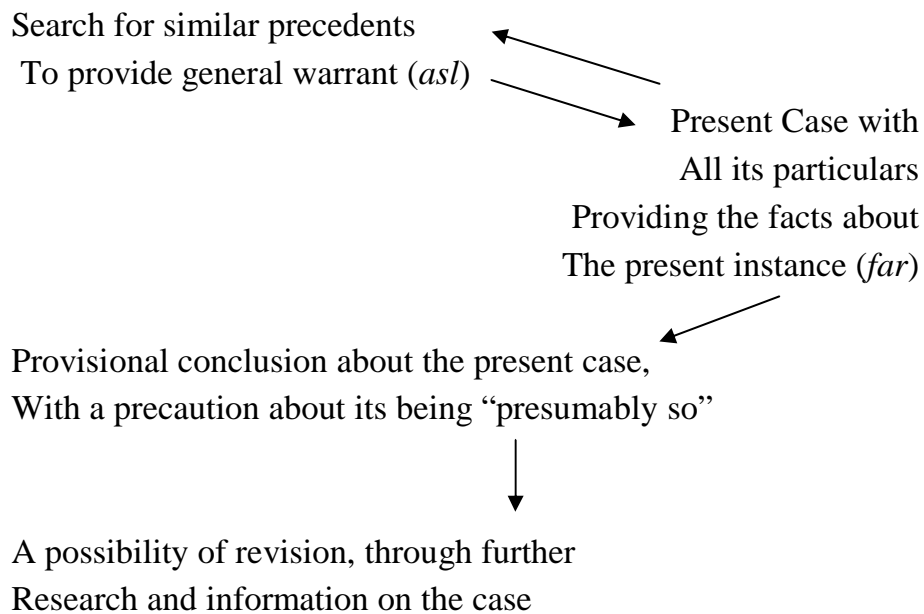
Search for similar precedents
To provide general warrant (*asl*)

Present Case with
All its particulars
Providing the facts about
The present instance (*far*)

Provisional conclusion about the present case,
With a precaution about its being "presumably so"

A possibility of revision, through further
Research and information on the case